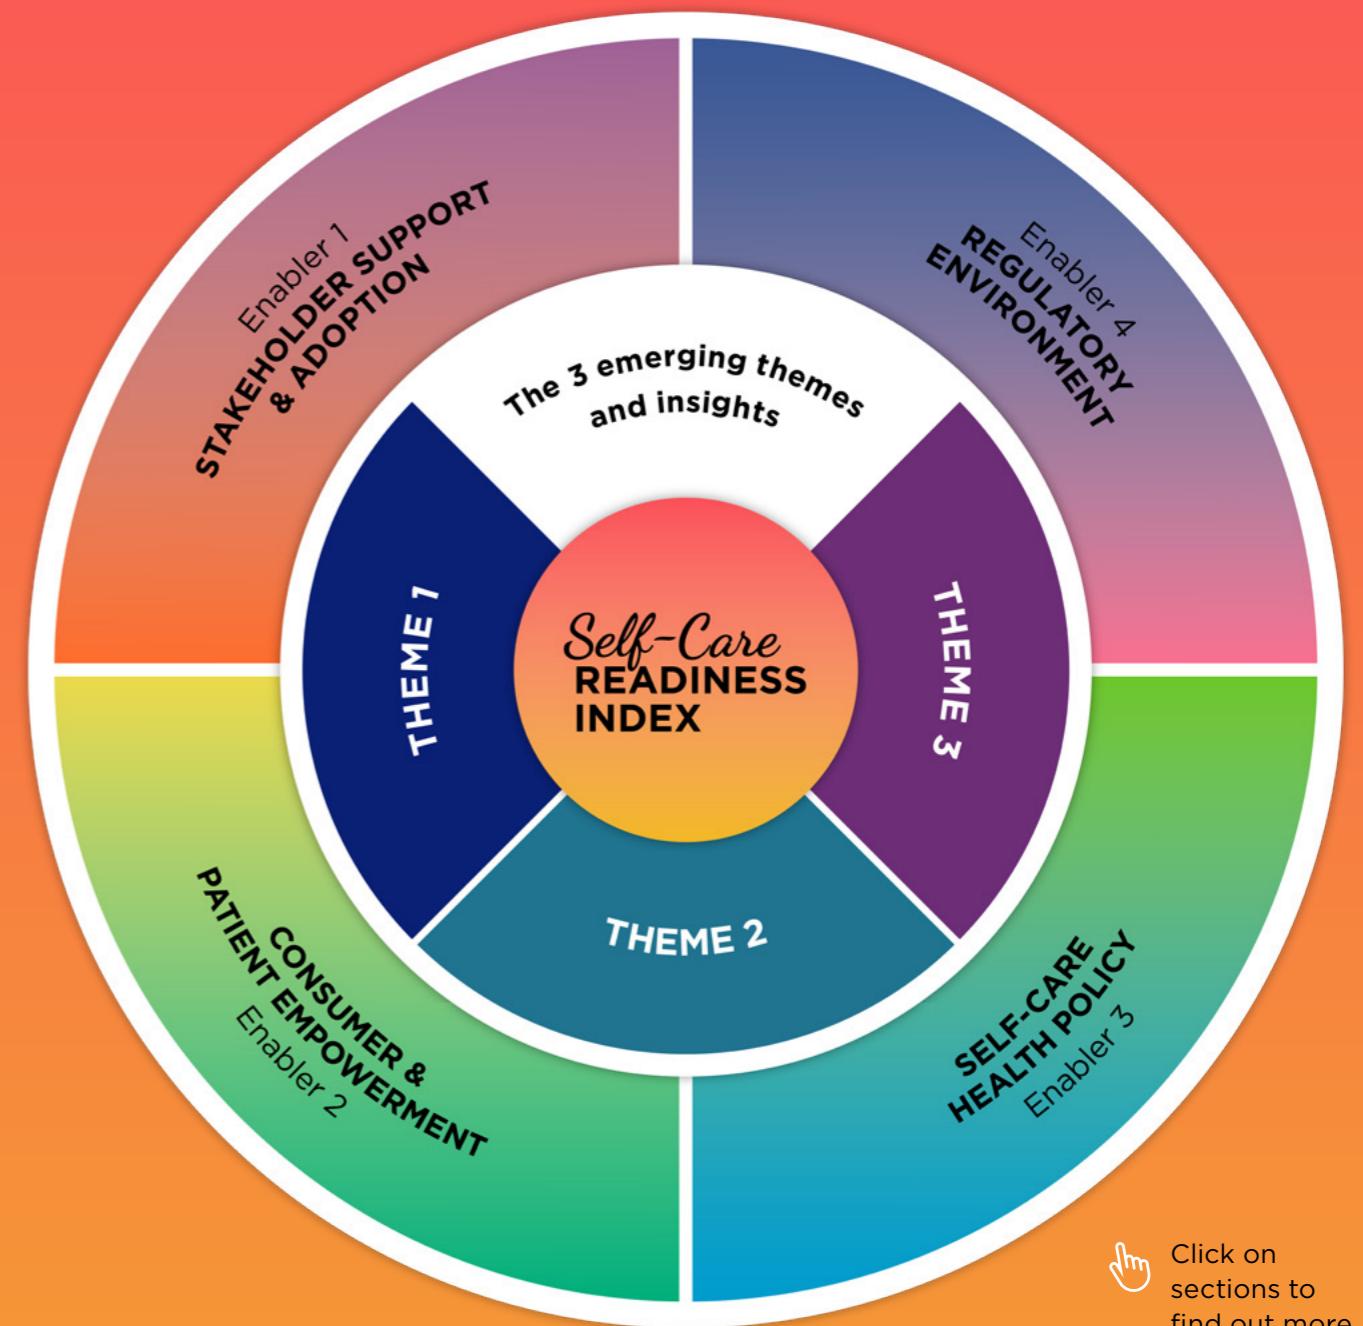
Enabler 1
STAKEHOLDER SUPPORT & ADOPTION

Enabler 4
REGULATORY ENVIRONMENT

The 3 emerging themes and insights

THEME 1

Self-Care READINESS INDEX

THEME 3

THEME 2

CONSUMER & PATIENT EMPOWERMENT
Enabler 2

SELF-CARE HEALTH POLICY
Enabler 3

Click on sections to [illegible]